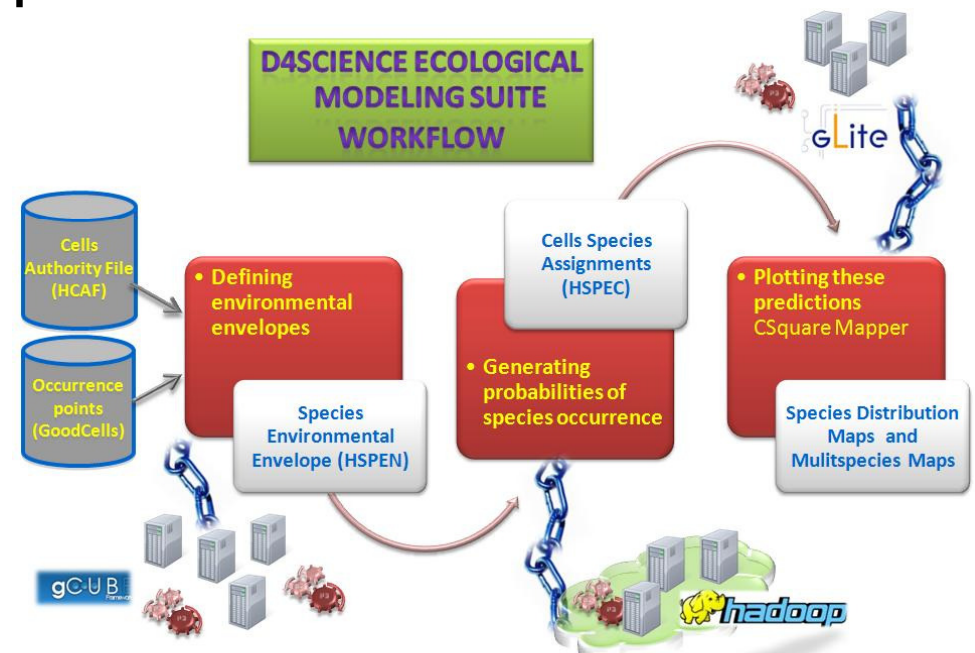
D4SCIENCE ECOLOGICAL MODELING SUITE WORKFLOW

gLite

Cells Authority File (HCAF)

Occurrence points (GoodCells)

• Defining environmental envelopes

Species Environmental Envelope (HSPEN)

Cells Species Assignments (HSPEC)

• Generating probabilities of species occurrence

• Plotting these predictions CSquare Mapper

Species Distribution Maps and Mulitspecies Maps

gCUBE

hadoop